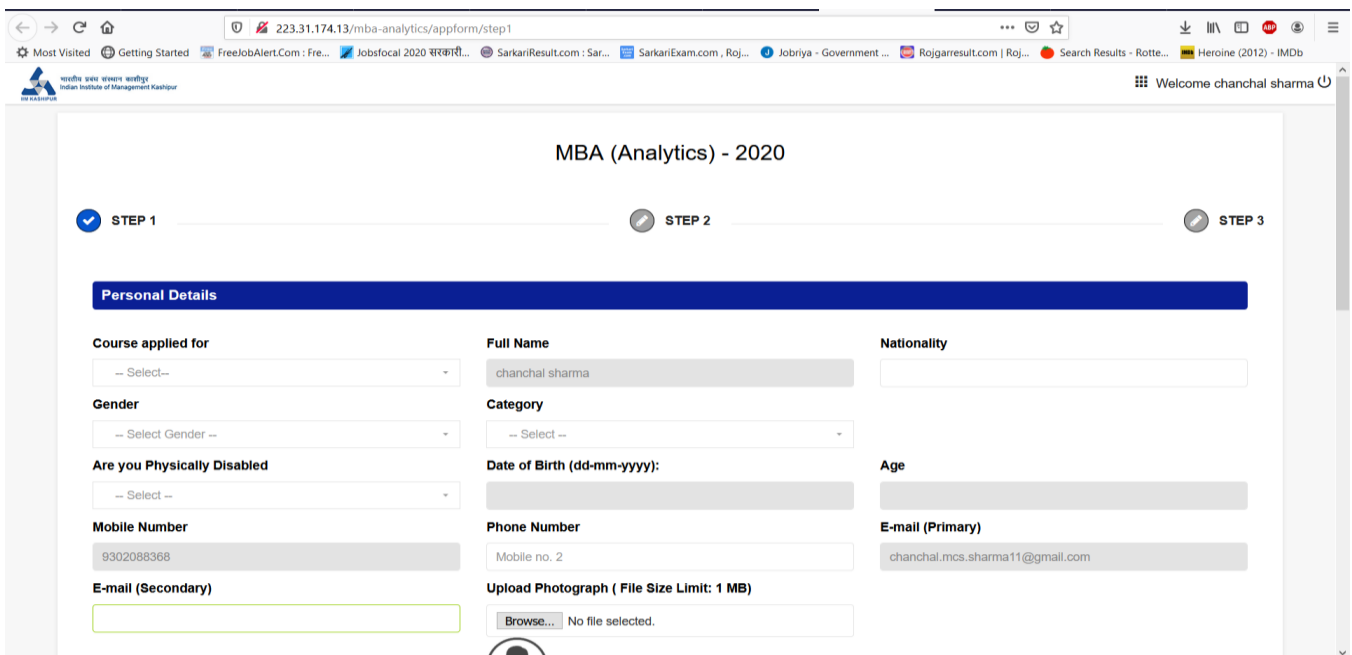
223.31.174.13/mba-analytics/appform/step1

Most Visited Getting Started FreeJobAlert.Com : Fre... Jobsfocal 2020 सरकारी... SarkariResult.com : Sar... SarkariExam.com , Roj... Jobriya - Government ... Rojgarresult.com | Roj... Search Results - Rotte... Heroine (2012) - IMDb

भारतीय प्रबंध संस्थान काशीपुर
Indian Institute of Management Kashipur
IIM KASHIPUR

Welcome chanchal sharma

MBA (Analytics) - 2020

STEP 1 STEP 2 STEP 3

Personal Details

Course applied for
-- Select--

Full Name
chanchal sharma

Nationality

Gender
-- Select Gender --

Category
-- Select --

Are you Physically Disabled
-- Select --

Date of Birth (dd-mm-yyyy):

Age

Mobile Number
9302088368

Phone Number
Mobile no. 2

E-mail (Primary)
chanchal.mcs.sharma11@gmail.com

E-mail (Secondary)

Upload Photograph ( File Size Limit: 1 MB)
Browse... No file selected.